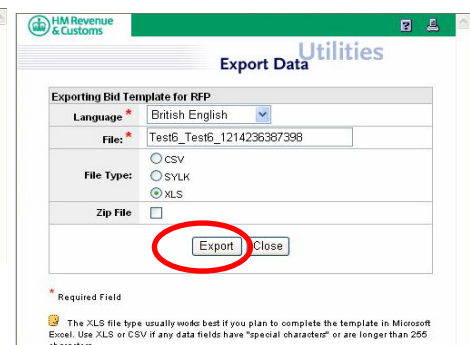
HM Revenue & Customs

Utilities

Export Data

Exporting Bid Template for RFP

| | |
|---|---|
| Language * | British English |
| File: * | Test6_Test6_1214236387398 |
| File Type: | CSV<br>SYLK<br>XLS |
| Zip File | |

Export Close

* Required Field

The XLS file type usually works best if you plan to complete the template in Microsoft Excel. Use XLS or CSV if any data fields have "special characters" or are longer than 255 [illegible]